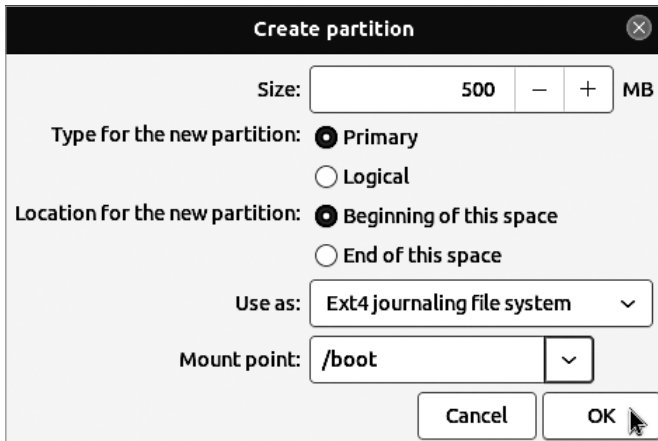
Create partition

Size: 500 – + MB

Type for the new partition: Primary

Logical

Location for the new partition: Beginning of this space

End of this space

Use as: Ext4 journaling file system

Mount point: /boot

Cancel

OK